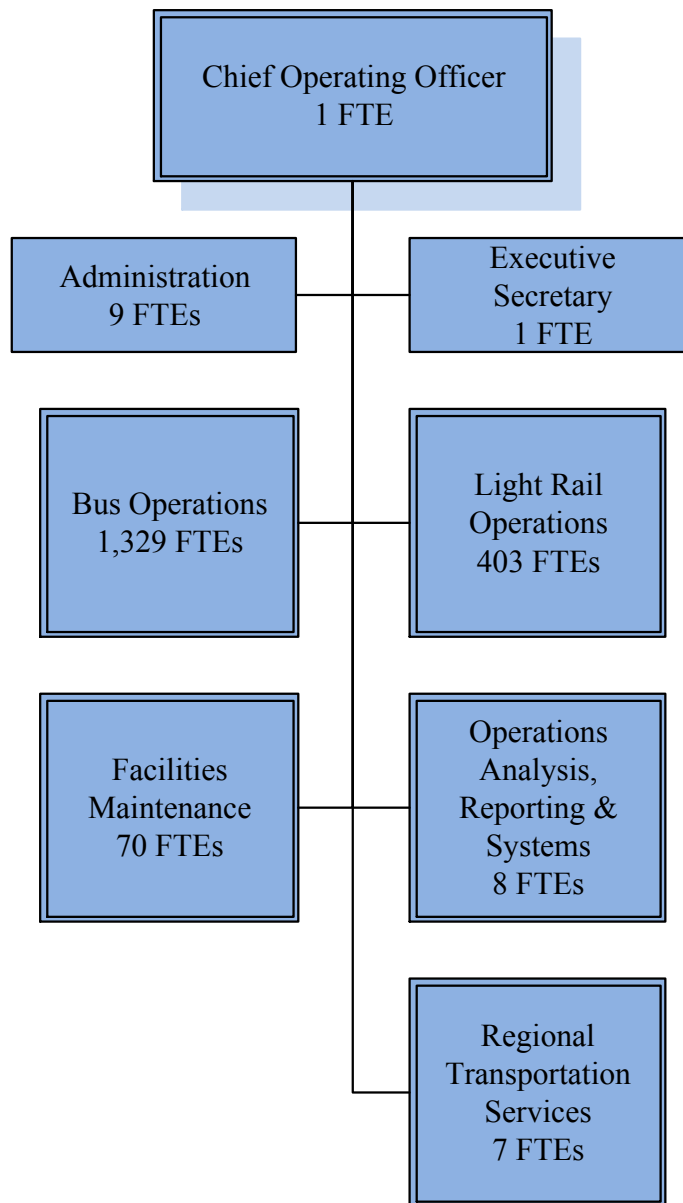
Chief Operating Officer
1 FTE

Administration
9 FTEs

Executive Secretary
1 FTE

Bus Operations
1,329 FTEs

Light Rail Operations
403 FTEs

Facilities Maintenance
70 FTEs

Operations Analysis, Reporting & Systems
8 FTEs

Regional Transportation Services
7 FTEs